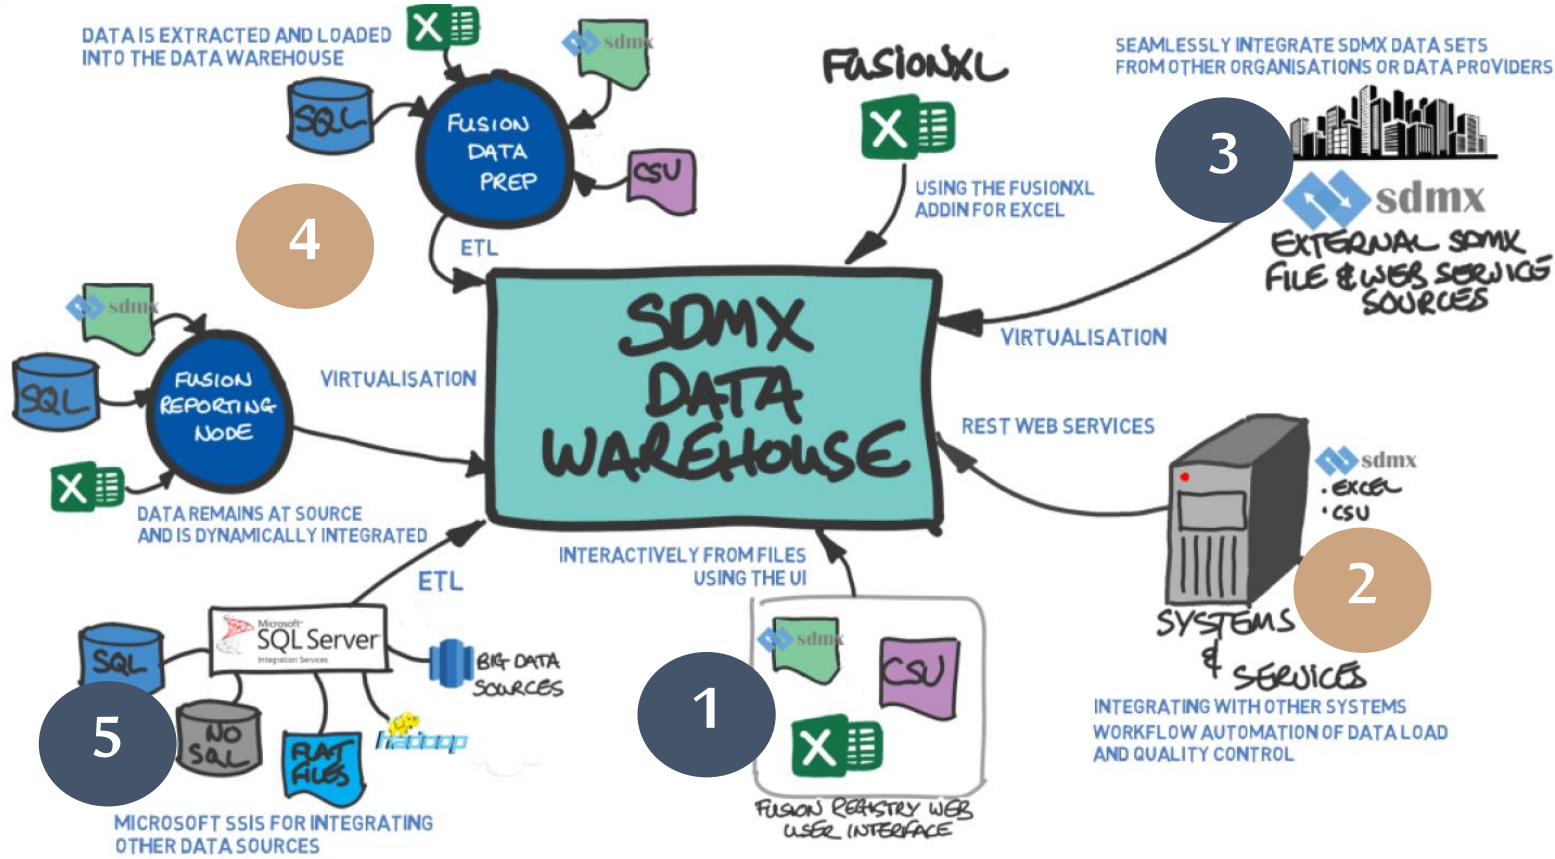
DATA IS EXTRACTED AND LOADED INTO THE DATA WAREHOUSE

sdmx

SQL

FUSION DATA PREP

CSV

ETL

4

FUSIONXL

USING THE FUSIONXL ADDIN FOR EXCEL

SEAMLESSLY INTEGRATE SDMX DATA SETS FROM OTHER ORGANISATIONS OR DATA PROVIDERS

3

sdmx

EXTERNAL SDMX FILE & WEB SERVICE SOURCES

VIRTUALISATION

sdmx

SQL

FUSION REPORTING NODE

VIRTUALISATION

SDMX DATA WAREHOUSE

REST WEB SERVICES

DATA REMAINS AT SOURCE AND IS DYNAMICALLY INTEGRATED

sdmx
• EXCEL
• CSV

2

ETL

INTERACTIVELY FROM FILES USING THE UI

Microsoft SQL Server Integration Services

SQL

BIG DATA SOURCES

sdmx

CSV

SYSTEMS & SERVICES

5

NO SQL

FLAT FILES

hadoop

1

INTEGRATING WITH OTHER SYSTEMS WORKFLOW AUTOMATION OF DATA LOAD AND QUALITY CONTROL

FUSION REGISTRY WEB USER INTERFACE

MICROSOFT SSIS FOR INTEGRATING OTHER DATA SOURCES